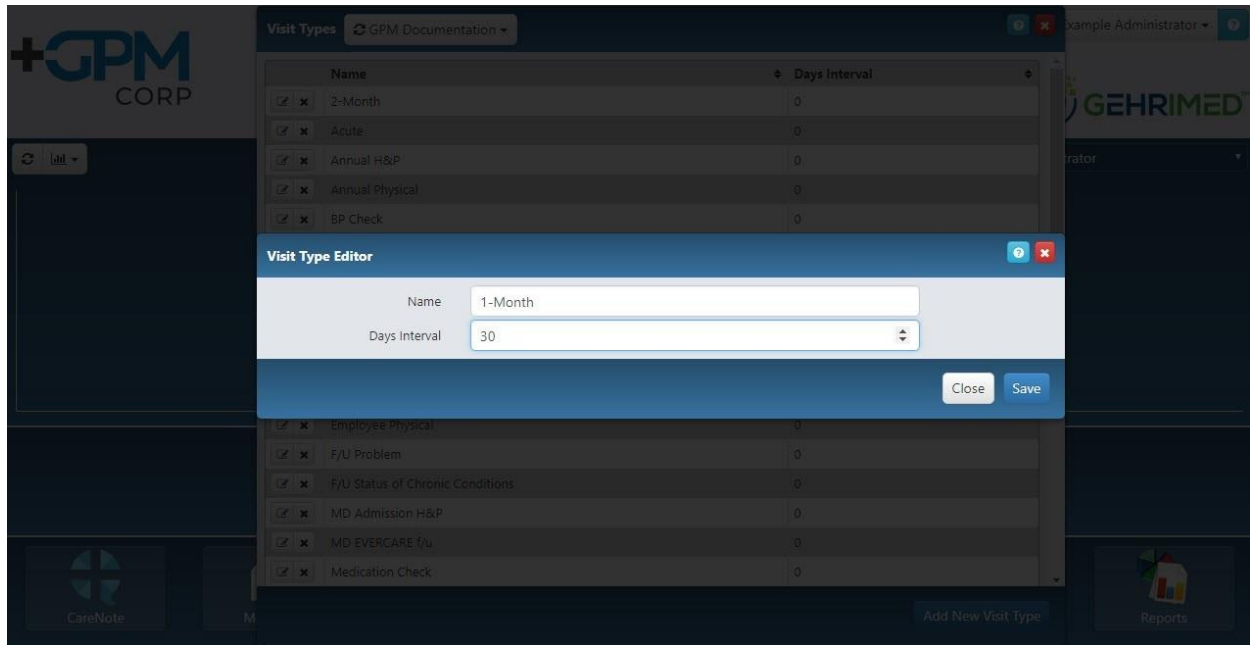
+GPM CORP

Visit Types GPM Documentation

Example Administrator

GEHRIMED

rator

| Name | Days Interval |
|---|---|
| 2-Month | 0 |
| Acute | 0 |
| Annual H&P | 0 |
| Annual Physical | 0 |
| BP Check | 0 |

Visit Type Editor

Name 1-Month

Days Interval 30

Close Save

| Employee Physical | 0 |
|---|---|
| F/U Problem | 0 |
| F/U Status of Chronic Conditions | 0 |
| MD Admission H&P | 0 |
| MD EVERCARE f/u | 0 |
| Medication Check | 0 |

CareNote

M

Add New Visit Type

Reports